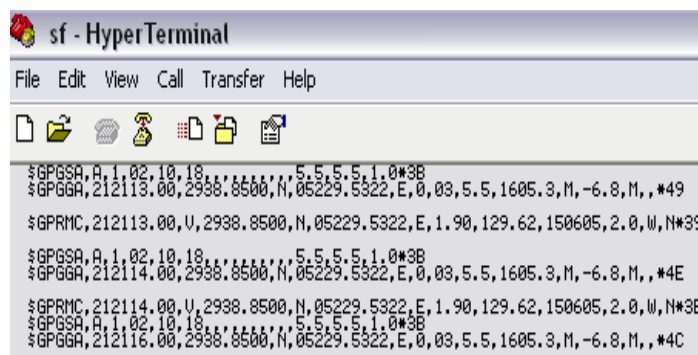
sf - HyperTerminal

File Edit View Call Transfer Help

$GPGSA,A,1,02,10,18,,,,,,,,,5.5,5.5,1.0*3B
$GPGGA,212113.00,2938.8500,N,05229.5322,E,0,03,5.5,1605.3,M,-6.8,M,,*49

$GPRMC,212113.00,V,2938.8500,N,05229.5322,E,1.90,129.62,150605,2.0,W,N*39

$GPGSA,A,1,02,10,18,,,,,,,,,5.5,5.5,1.0*3B
$GPGGA,212114.00,2938.8500,N,05229.5322,E,0,03,5.5,1605.3,M,-6.8,M,,*4E

$GPRMC,212114.00,V,2938.8500,N,05229.5322,E,1.90,129.62,150605,2.0,W,N*3E
$GPGSA,A,1,02,10,18,,,,,,,,,5.5,5.5,1.0*3B
$GPGGA,212116.00,2938.8500,N,05229.5322,E,0,03,5.5,1605.3,M,-6.8,M,,*4C